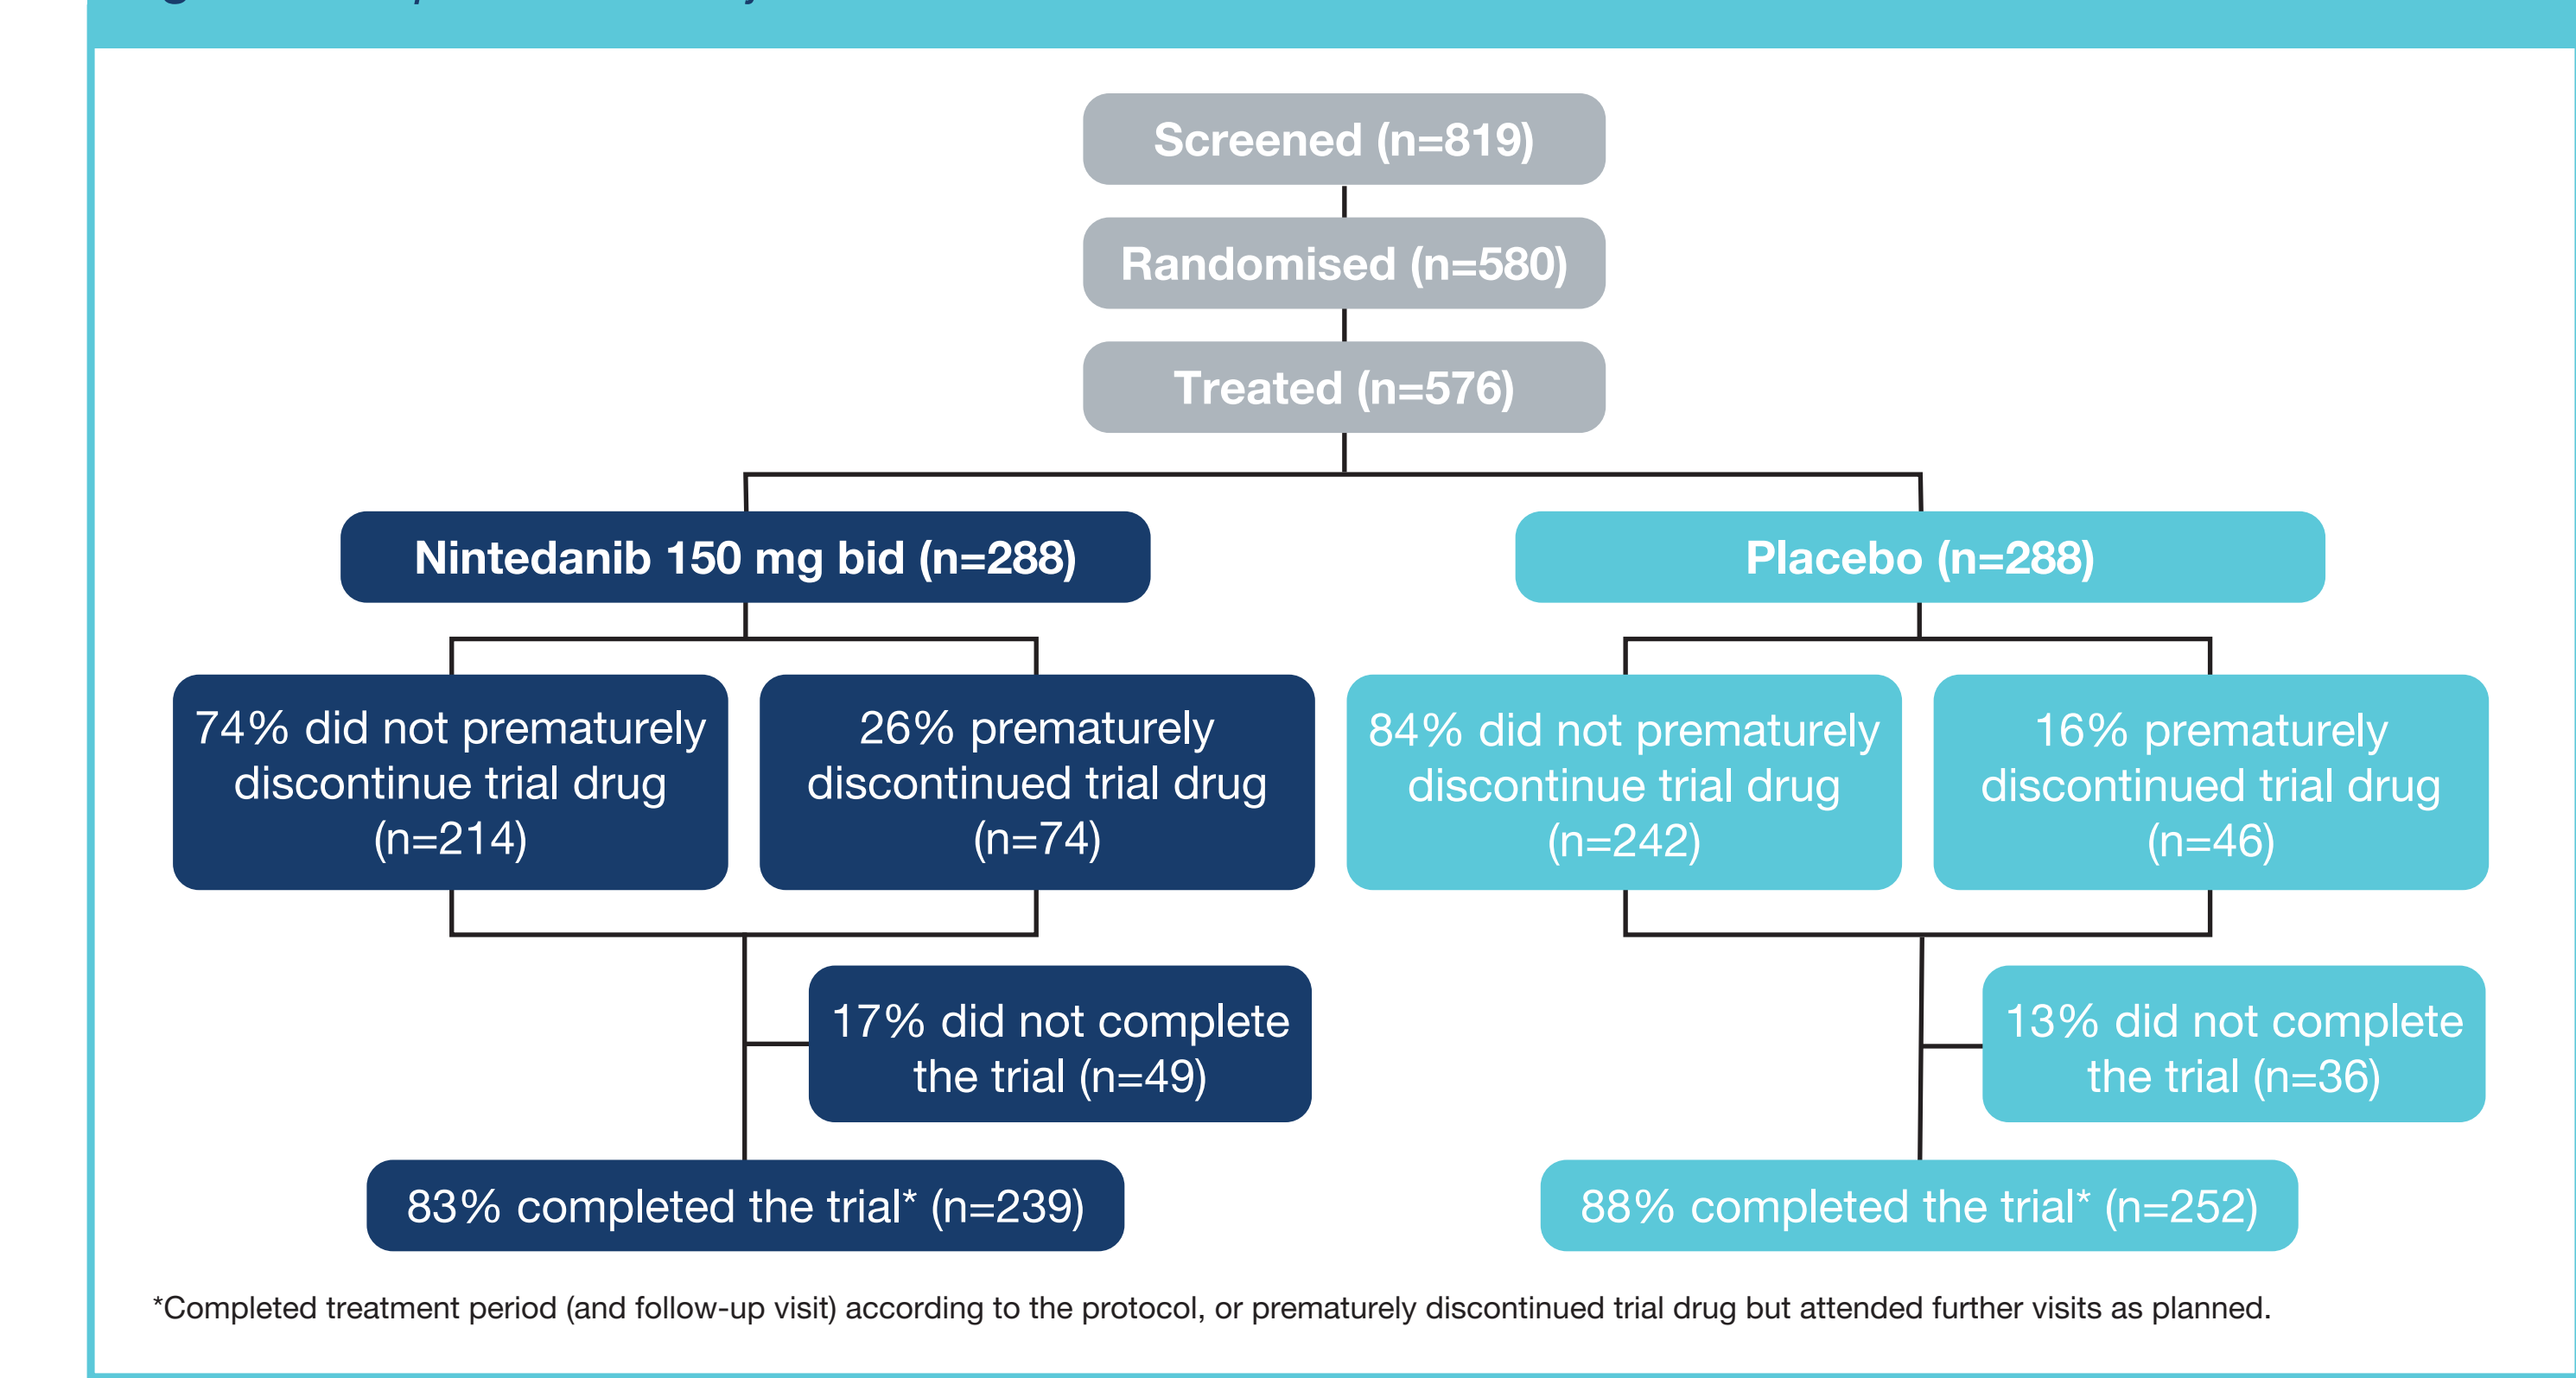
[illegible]

Screened (n=819)

Randomised (n=580)

Treated (n=576)

Nintedanib 150 mg bid (n=288)

Placebo (n=288)

74% did not prematurely discontinue trial drug (n=214)

26% prematurely discontinued trial drug (n=74)

84% did not prematurely discontinue trial drug (n=242)

16% prematurely discontinued trial drug (n=46)

17% did not complete the trial (n=49)

13% did not complete the trial (n=36)

83% completed the trial* (n=239)

88% completed the trial* (n=252)

*Completed treatment period (and follow-up visit) according to the protocol, or prematurely discontinued trial drug but attended further visits as planned.